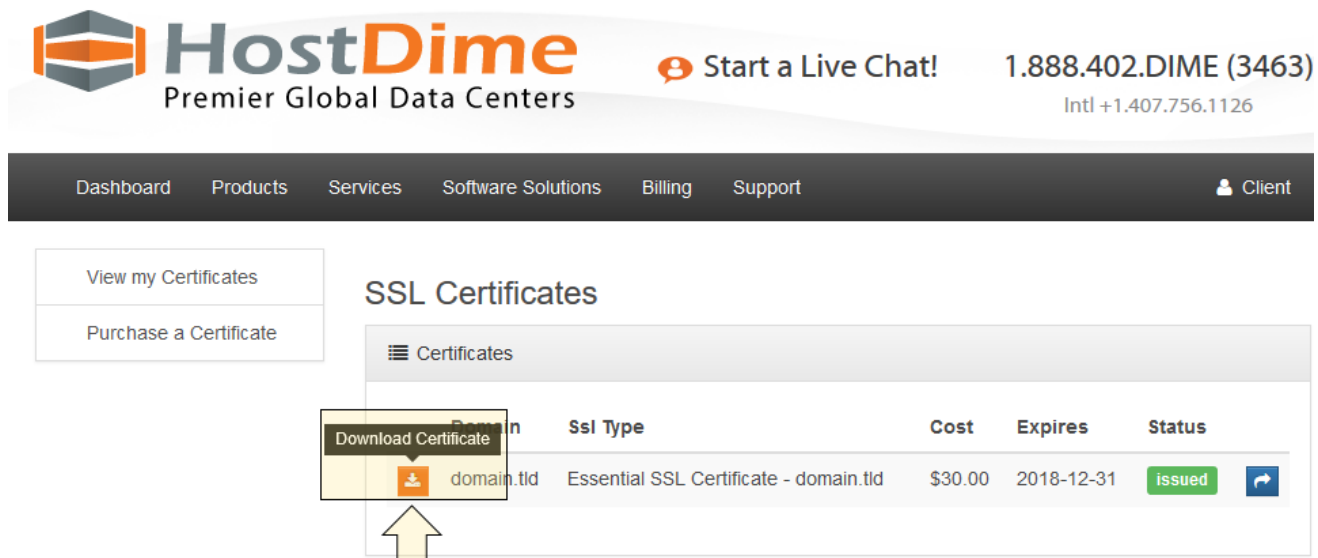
HostDime
Premier Global Data Centers

Start a Live Chat!

1.888.402.DIME (3463)
Intl +1.407.756.1126

Dashboard Products Services Software Solutions Billing Support Client

View my Certificates
Purchase a Certificate

SSL Certificates

Certificates

Download Certificate

| | Domain | Ssl Type | Cost | Expires | Status | |
|---|---|---|---|---|---|---|
| | domain.tld | Essential SSL Certificate - domain.tld | $30.00 | 2018-12-31 | issued | |